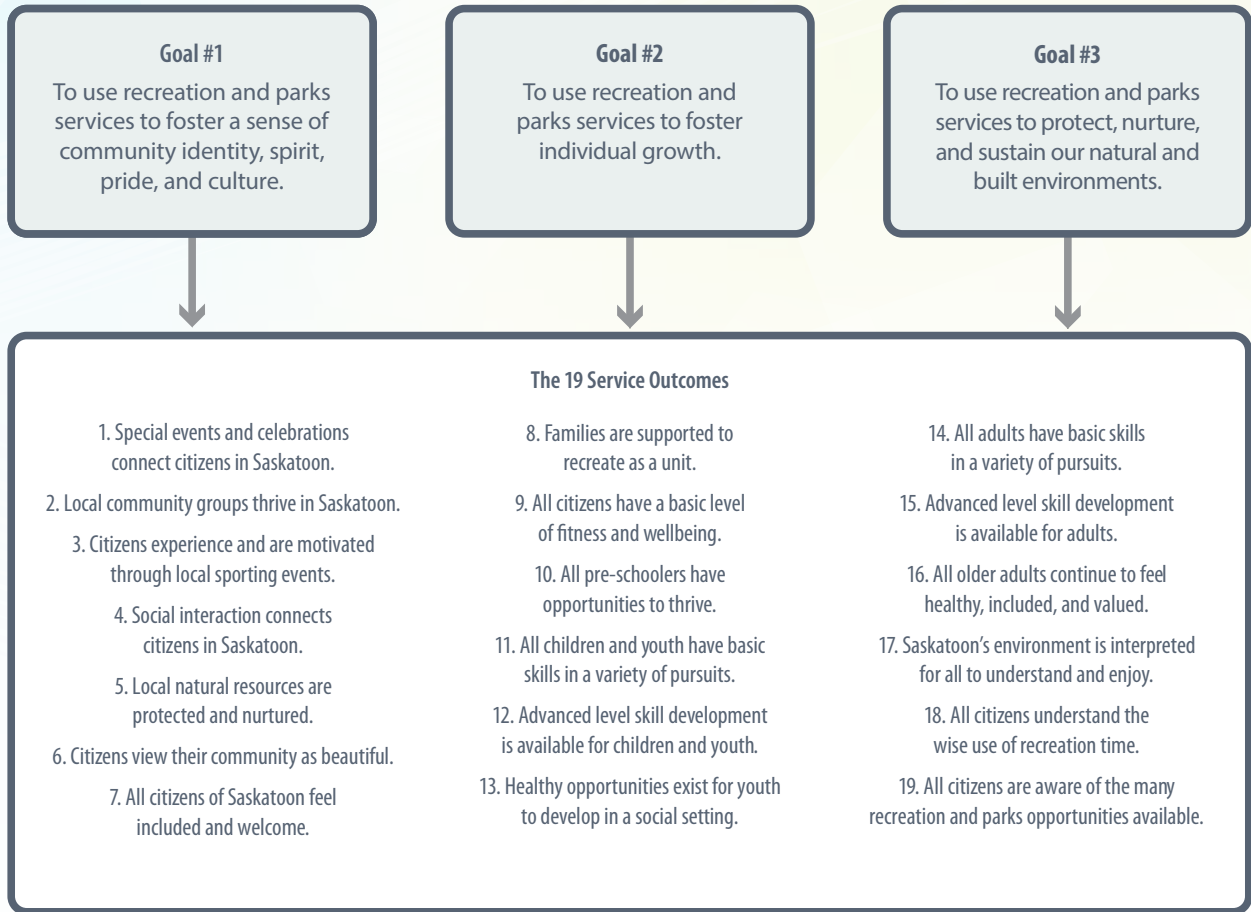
Goal #1
To use recreation and parks services to foster a sense of community identity, spirit, pride, and culture.

Goal #2
To use recreation and parks services to foster individual growth.

Goal #3
To use recreation and parks services to protect, nurture, and sustain our natural and built environments.

The 19 Service Outcomes

1. Special events and celebrations connect citizens in Saskatoon.

2. Local community groups thrive in Saskatoon.

3. Citizens experience and are motivated through local sporting events.

4. Social interaction connects citizens in Saskatoon.

5. Local natural resources are protected and nurtured.

6. Citizens view their community as beautiful.

7. All citizens of Saskatoon feel included and welcome.

8. Families are supported to recreate as a unit.

9. All citizens have a basic level of fitness and wellbeing.

10. All pre-schoolers have opportunities to thrive.

11. All children and youth have basic skills in a variety of pursuits.

12. Advanced level skill development is available for children and youth.

13. Healthy opportunities exist for youth to develop in a social setting.

14. All adults have basic skills in a variety of pursuits.

15. Advanced level skill development is available for adults.

16. All older adults continue to feel healthy, included, and valued.

17. Saskatoon's environment is interpreted for all to understand and enjoy.

18. All citizens understand the wise use of recreation time.

19. All citizens are aware of the many recreation and parks opportunities available.